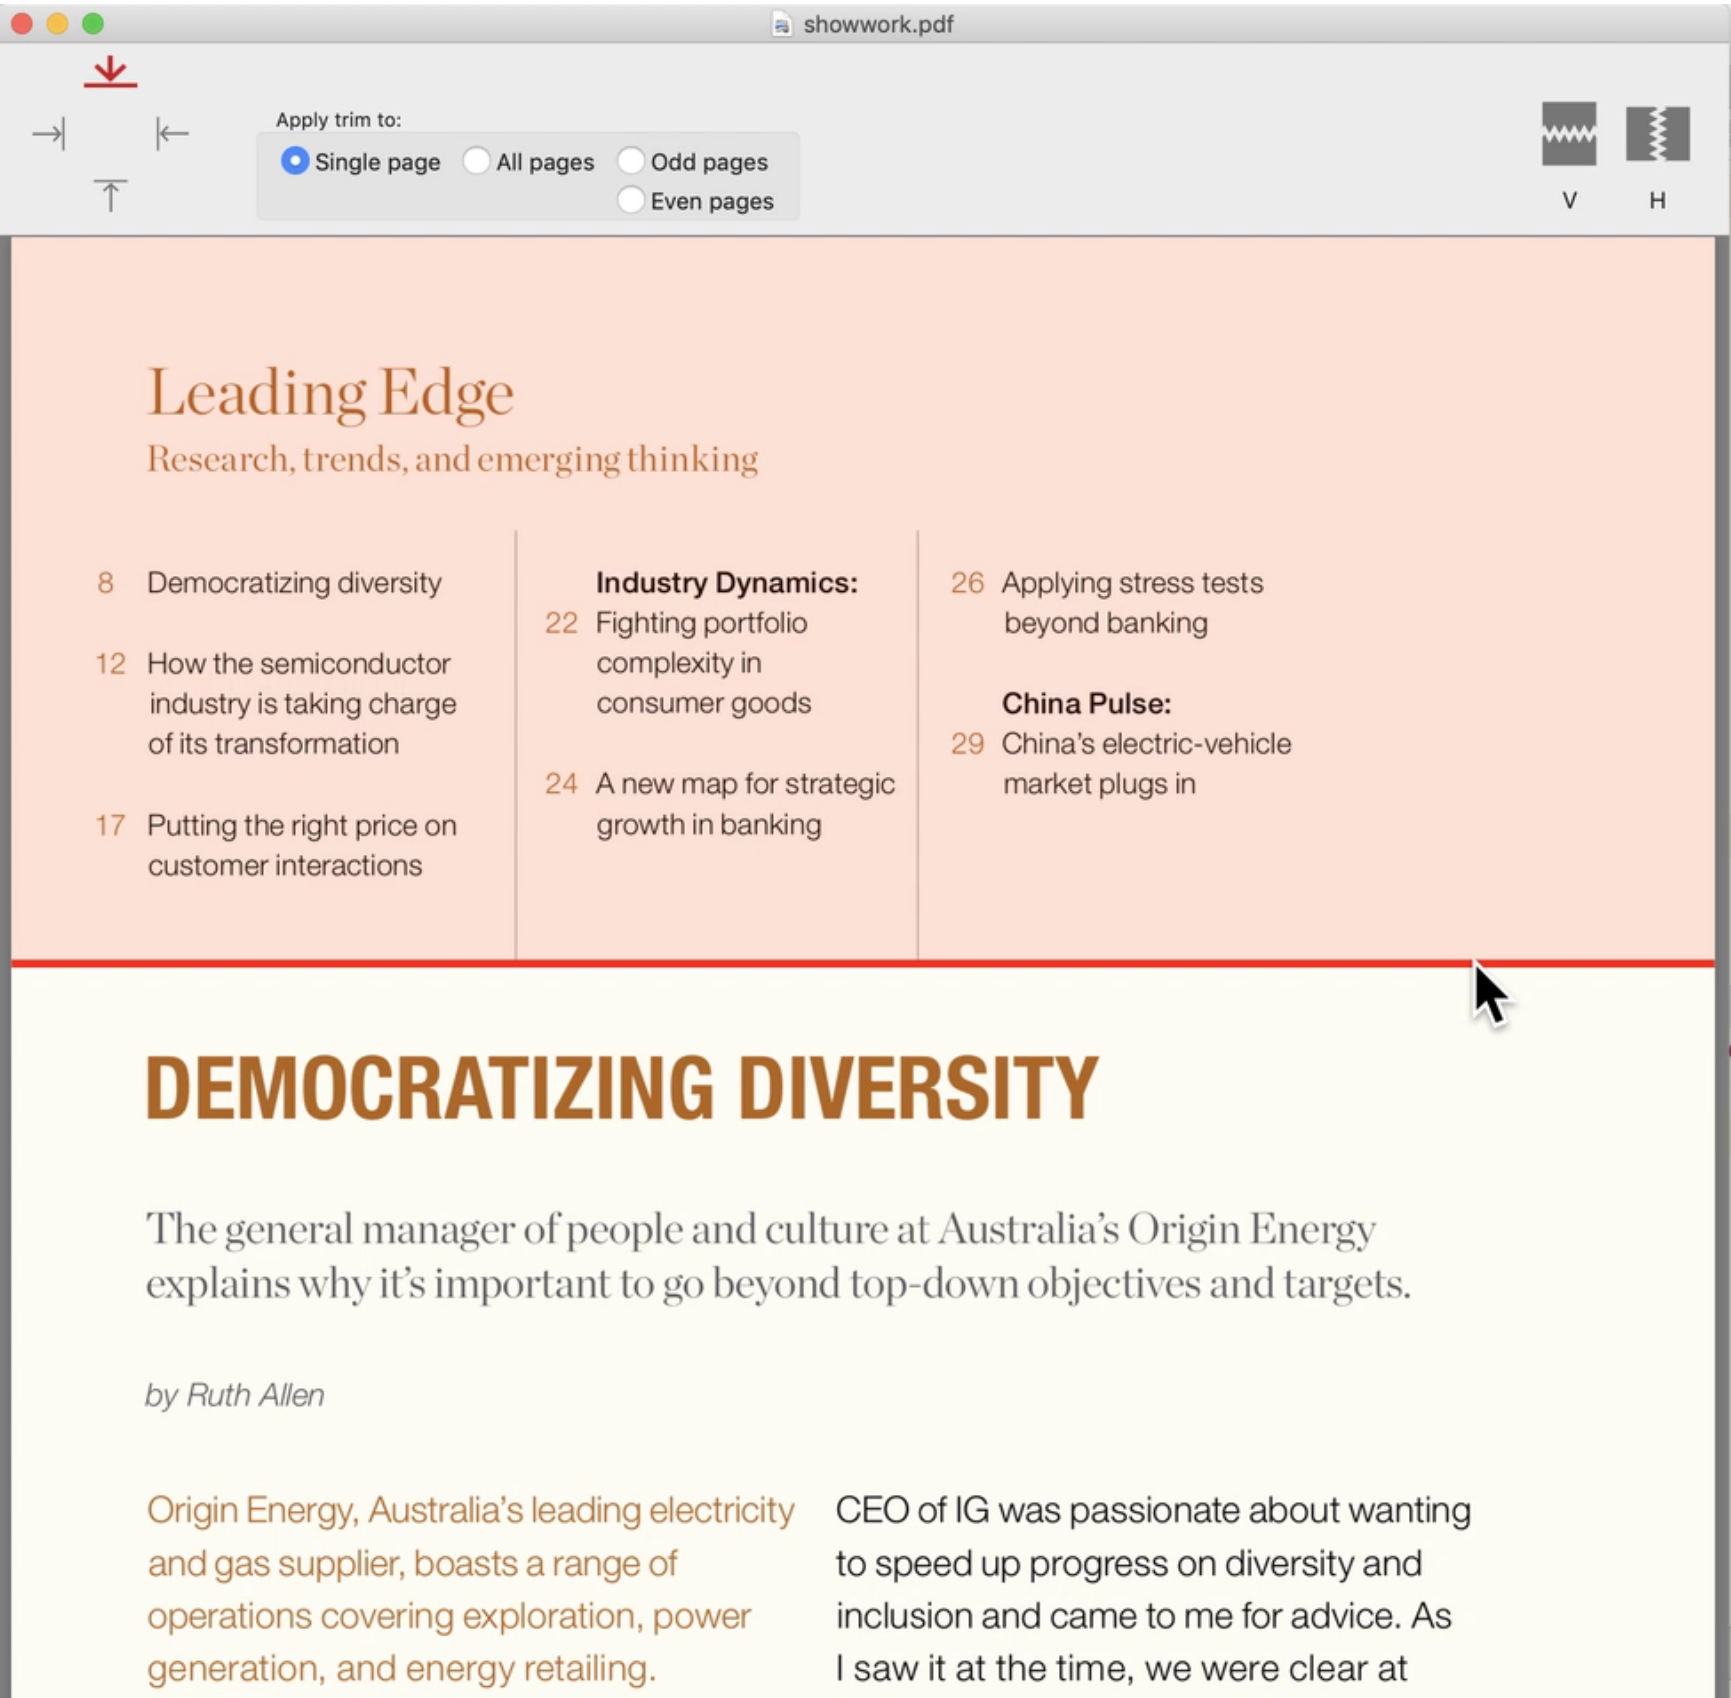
showwork.pdf

Apply trim to:
Single page
All pages
Odd pages
Even pages

V
H

Leading Edge
Research, trends, and emerging thinking

8 Democratizing diversity

12 How the semiconductor industry is taking charge of its transformation

17 Putting the right price on customer interactions

Industry Dynamics:
22 Fighting portfolio complexity in consumer goods

24 A new map for strategic growth in banking

26 Applying stress tests beyond banking

China Pulse:
29 China's electric-vehicle market plugs in

DEMOCRATIZING DIVERSITY

The general manager of people and culture at Australia's Origin Energy explains why it's important to go beyond top-down objectives and targets.

by Ruth Allen

Origin Energy, Australia's leading electricity and gas supplier, boasts a range of operations covering exploration, power generation, and energy retailing.

CEO of IG was passionate about wanting to speed up progress on diversity and inclusion and came to me for advice. As I saw it at the time, we were clear at